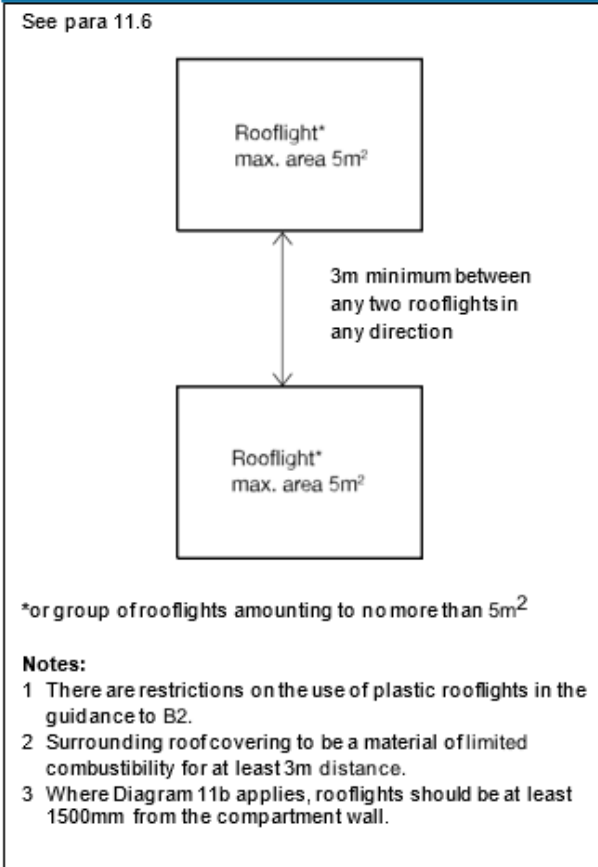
See para 11.6

Rooflight*
max. area $5m^2$

3m minimum between any two rooflights in any direction

Rooflight*
max. area $5m^2$

*or group of rooflights amounting to no more than $5m^2$

Notes:
1 There are restrictions on the use of plastic rooflights in the guidance to B2.
2 Surrounding roof covering to be a material of limited combustibility for at least 3m distance.
3 Where Diagram 11b applies, rooflights should be at least 1500mm from the compartment wall.